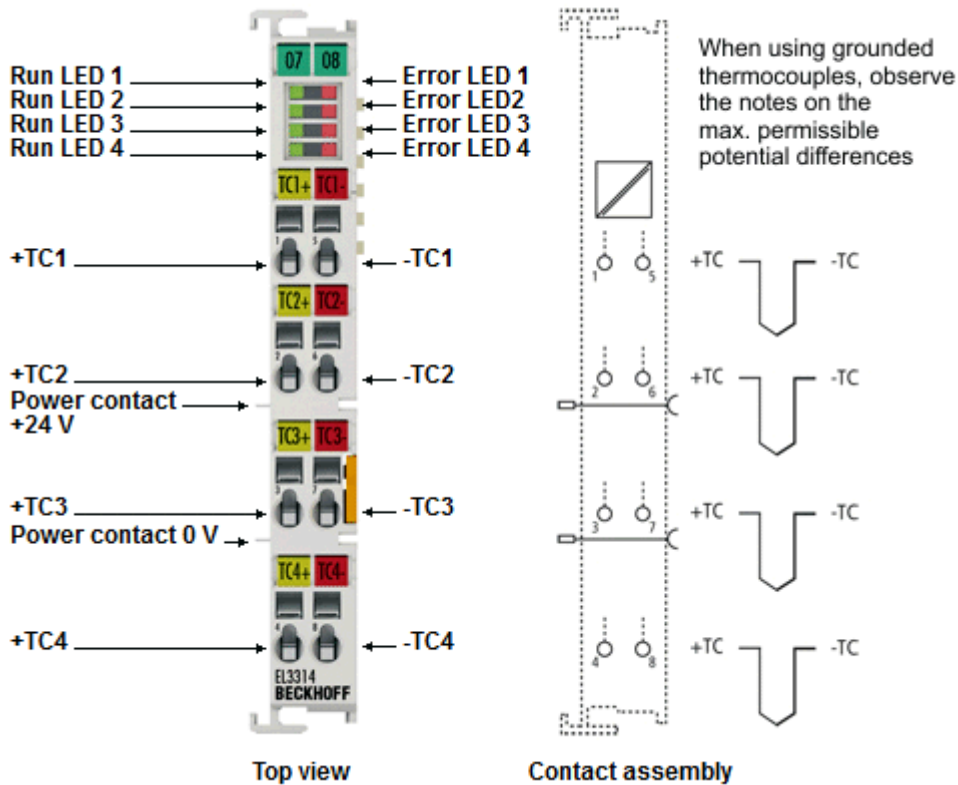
07 08

Run LED 1
Run LED 2
Run LED 3
Run LED 4

Error LED 1
Error LED2
Error LED 3
Error LED 4

TC1+ TC1-

+TC1
-TC1

TC2+ TC2-

+TC2
-TC2

Power contact +24 V

TC3+ TC3-

+TC3
-TC3

Power contact 0 V

TC4+ TC4-

+TC4
-TC4

EL3314
BECKHOFF

When using grounded thermocouples, observe the notes on the max. permissible potential differences

1 5
+TC -TC
2 6
+TC -TC
3 7
+TC -TC
4 8
+TC -TC

Top view

Contact assembly